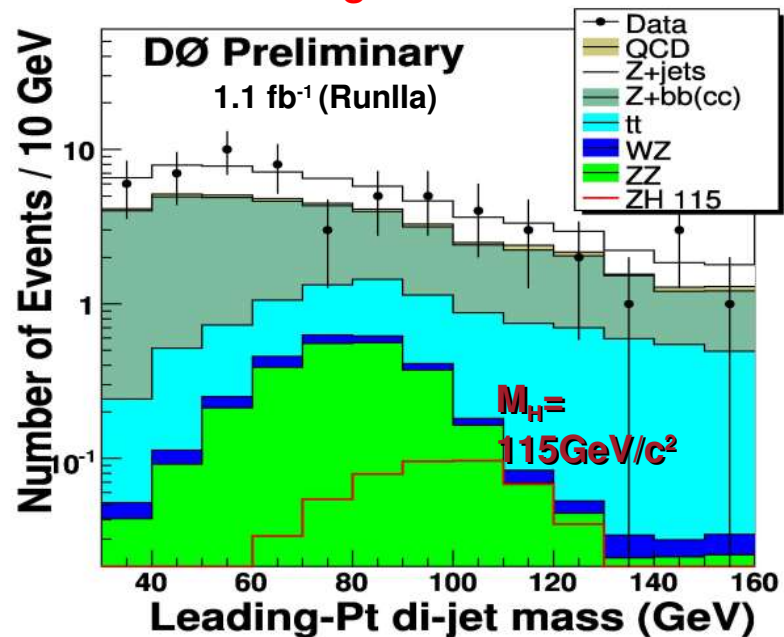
DØ Preliminary

1.1 fb$^{-1}$ (RunIIa)

Data
QCD
Z+jets
Z+bb(cc)
tt
WZ
ZZ
ZH 115

$M_H$=
115GeV/c$^2$

Number of Events / 10 GeV

10

1

$10^{-1}$

40
60
80
100
120
140
160

Leading-Pt di-jet mass (GeV)